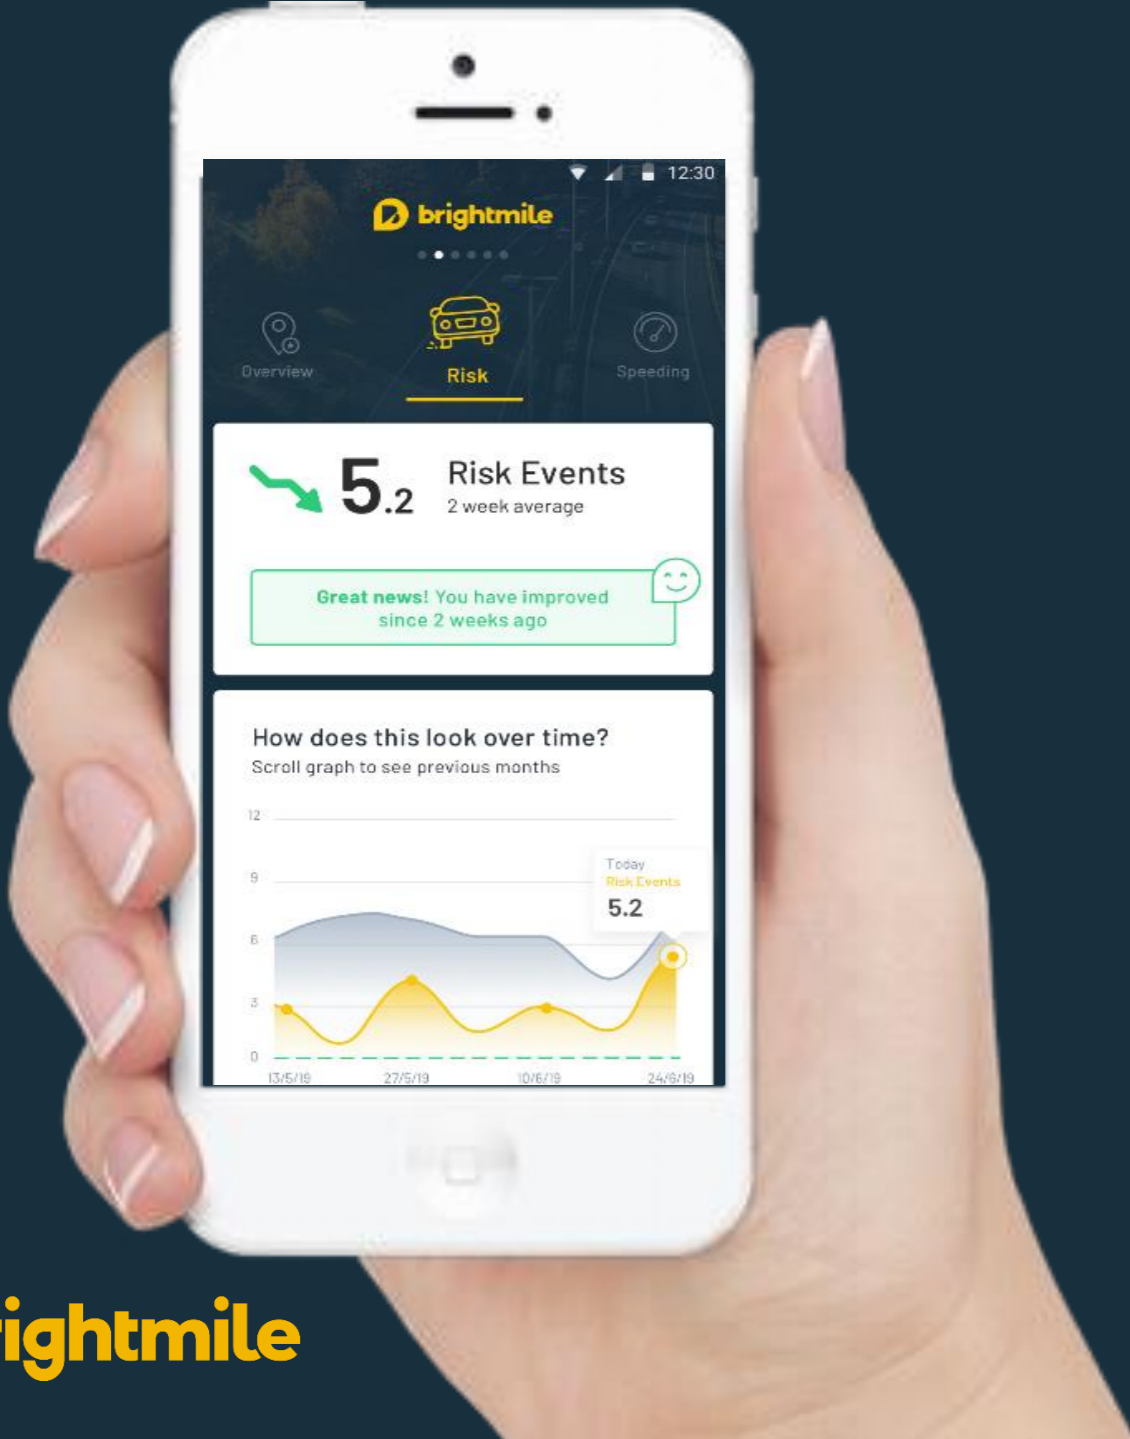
12:30

brightmile

Overview

Risk

Speeding

5.2

Risk Events
2 week average

Great news! You have improved since 2 weeks ago

How does this look over time?
Scroll graph to see previous months

12
9
6
3
0

Today
Risk Events
5.2

13/5/19
27/5/19
10/6/19
24/6/19

ightmile